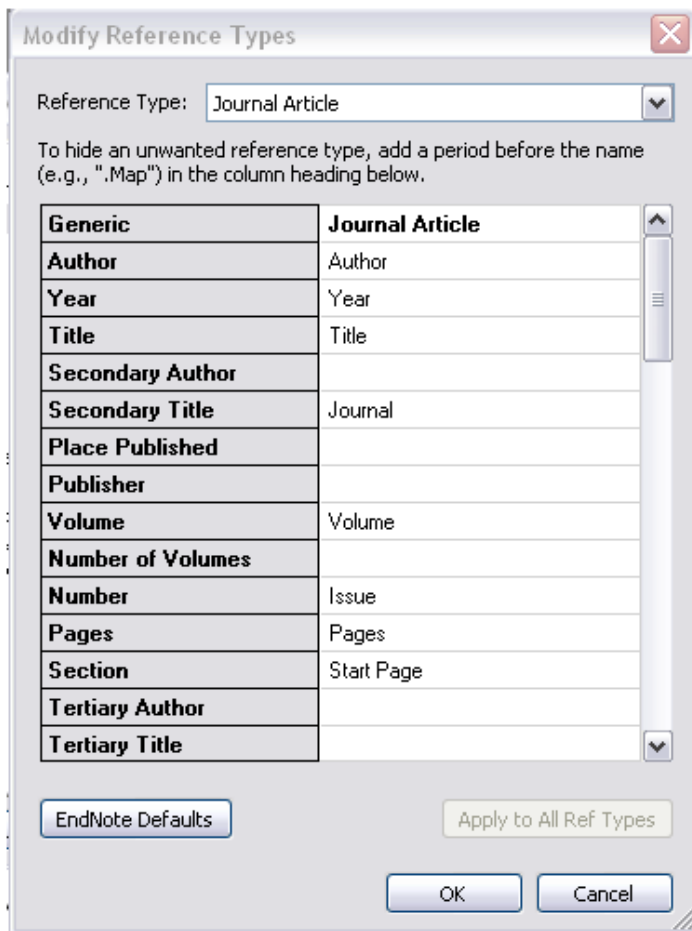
Modify Reference Types

Reference Type: Journal Article

To hide an unwanted reference type, add a period before the name (e.g., ".Map") in the column heading below.

| Generic | Journal Article |
|---|---|
| Author | Author |
| Year | Year |
| Title | Title |
| Secondary Author | |
| Secondary Title | Journal |
| Place Published | |
| Publisher | |
| Volume | Volume |
| Number of Volumes | |
| Number | Issue |
| Pages | Pages |
| Section | Start Page |
| Tertiary Author | |
| Tertiary Title | |

EndNote Defaults

Apply to All Ref Types

OK

Cancel